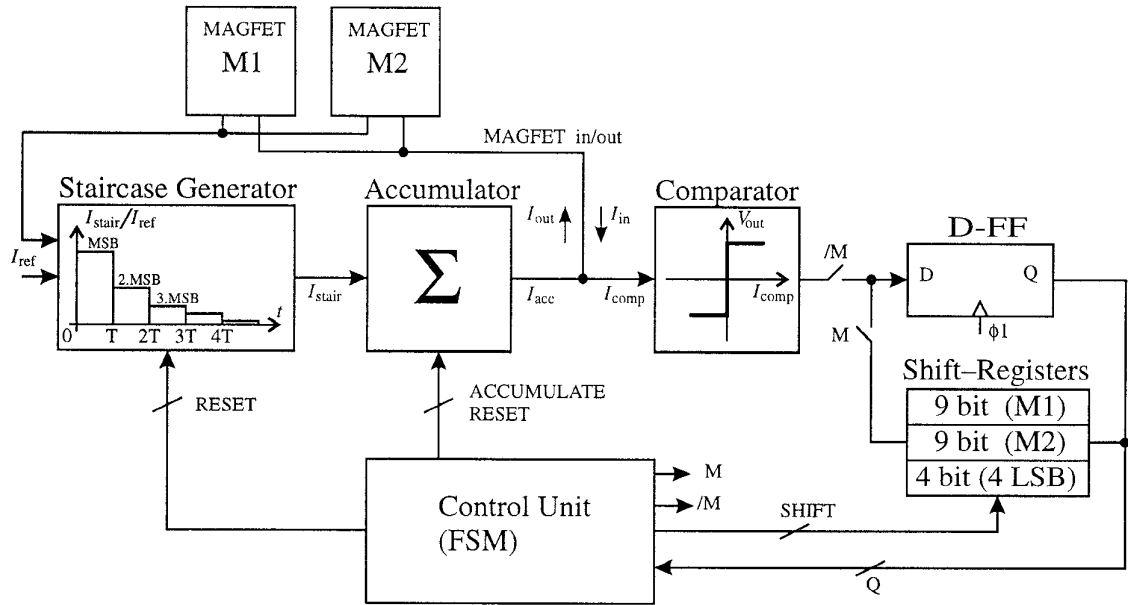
MAGFET
M1

MAGFET
M2

MAGFET in/out

Staircase Generator

$I_{stair}/I_{ref}$

MSB

2.MSB

3.MSB

$t$

0

T

2T

3T

4T

$I_{ref}$

$I_{stair}$

Accumulator

$\Sigma$

$I_{out}$

$I_{in}$

$I_{acc}$

$I_{comp}$

Comparator

$V_{out}$

$I_{comp}$

/M

M

D-FF

D

Q

$\phi 1$

Shift–Registers

| 9 bit (M1) |
|---|
| 9 bit (M2) |
| 4 bit (4 LSB) |

RESET

ACCUMULATE
RESET

Control Unit
(FSM)

M

/M

SHIFT

Q